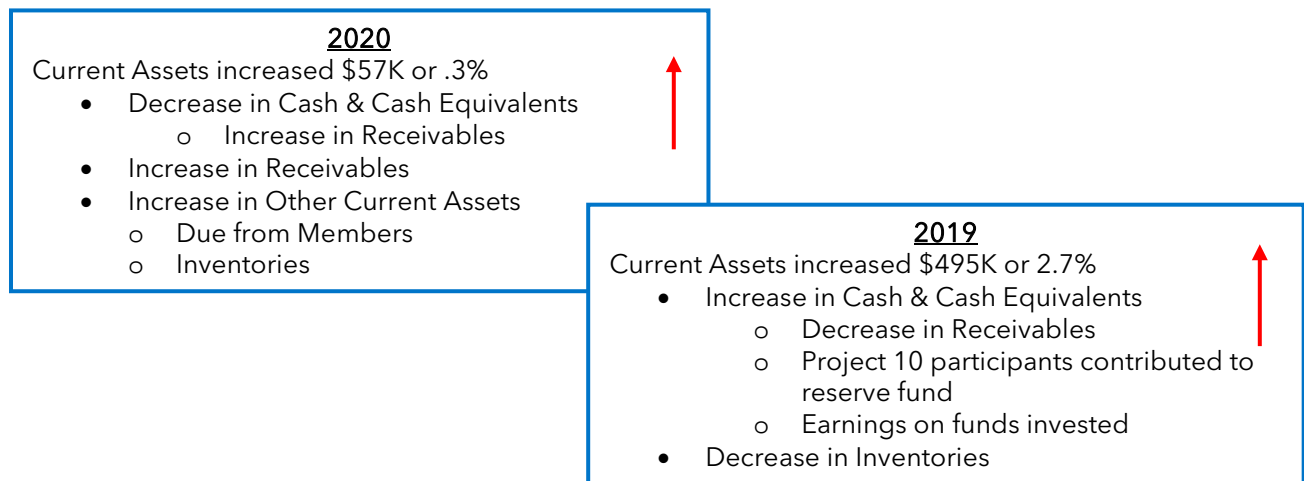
2020

Current Assets increased $57K or .3%

- Decrease in Cash & Cash Equivalents
  - o Increase in Receivables
- Increase in Receivables
- Increase in Other Current Assets
  - o Due from Members
  - o Inventories

2019

Current Assets increased $495K or 2.7%

- Increase in Cash & Cash Equivalents
  - o Decrease in Receivables
  - o Project 10 participants contributed to reserve fund
  - o Earnings on funds invested
- Decrease in Inventories